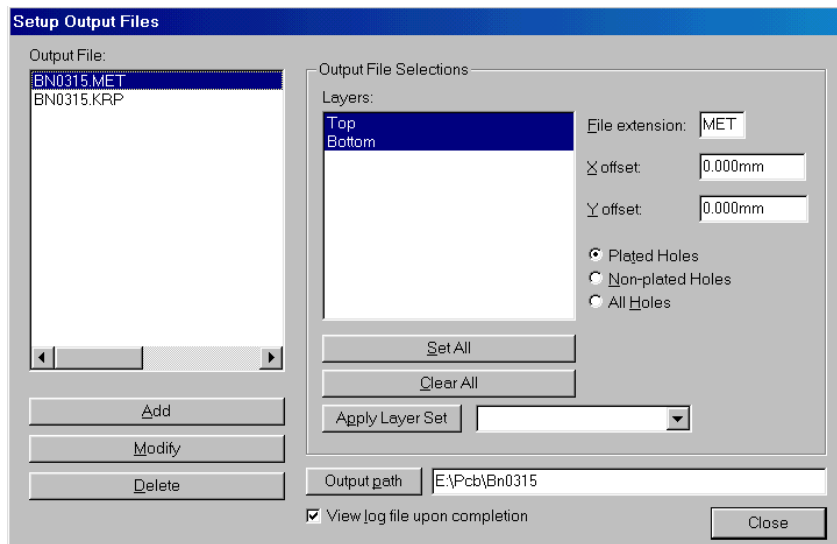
Setup Output Files

Output File:

BN0315.MET
BN0315.KRP

Add

Modify

Delete

Output File Selections

Layers:

Top
Bottom

File extension: MET

X offset: 0.000mm

Y offset: 0.000mm

Plated Holes
Non-plated Holes
All Holes

Set All

Clear All

Apply Layer Set

Output path E:\Pcb\Bn0315

View log file upon completion

Close